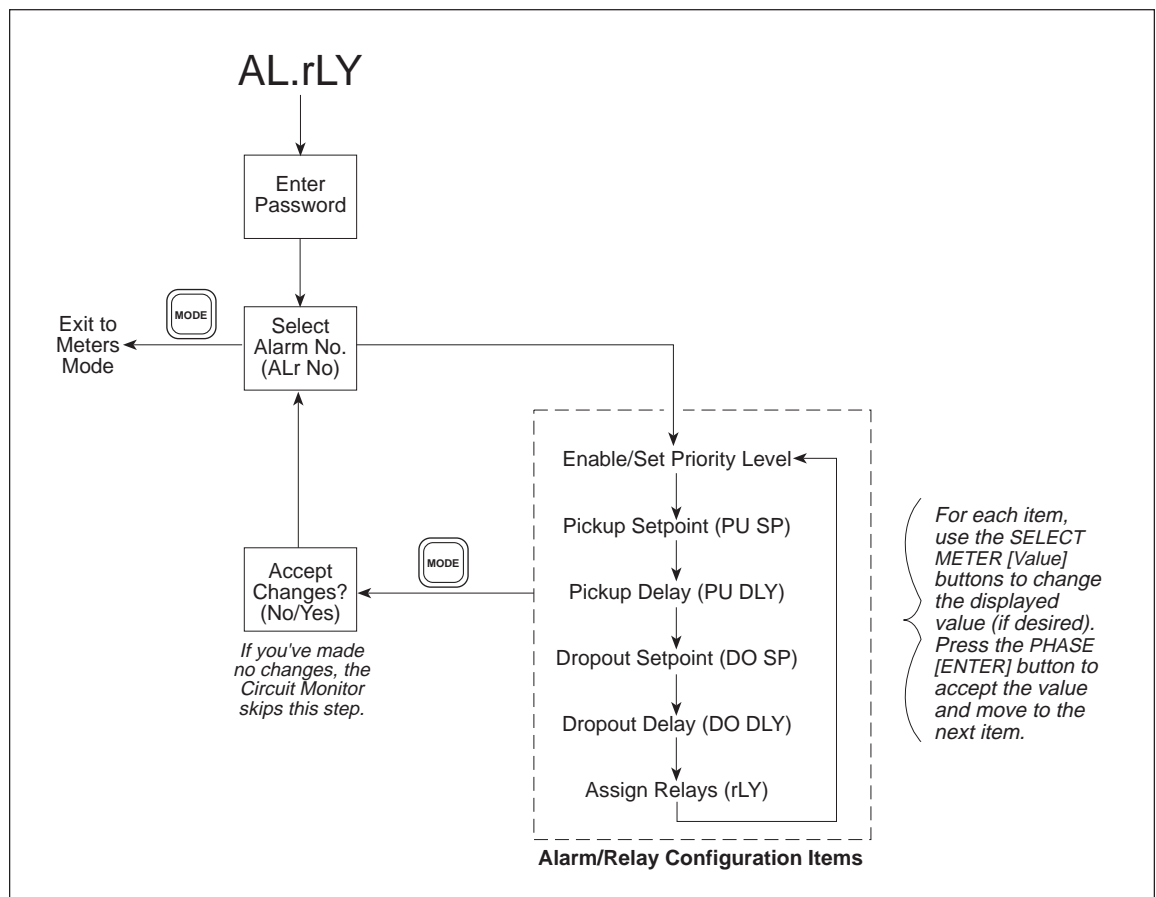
AL.rLY

Enter Password

MODE

Exit to Meters Mode

Select Alarm No. (ALr No)

Enable/Set Priority Level

Pickup Setpoint (PU SP)

Pickup Delay (PU DLY)

Dropout Setpoint (DO SP)

Dropout Delay (DO DLY)

Assign Relays (rLY)

Alarm/Relay Configuration Items

MODE

Accept Changes? (No/Yes)

If you've made no changes, the Circuit Monitor skips this step.

For each item, use the SELECT METER [Value] buttons to change the displayed value (if desired). Press the PHASE [ENTER] button to accept the value and move to the next item.